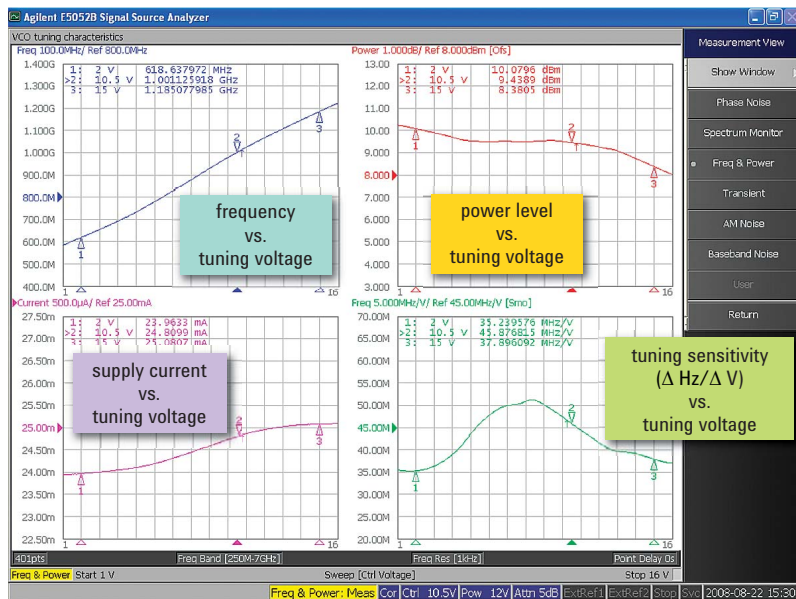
Agilent E5052B Signal Source Analyzer

VCO tuning characteristics

Freq 100.0MHz/ Ref 800.0MHz

| 1: | 2 V | 618.637972 MHz |
|---|---|---|
| >2: | 10.5 V | 1.001125918 GHz |
| 3: | 15 V | 1.185077985 GHz |

1.400G
1.300G
1.200G
1.100G
1.000G
900.0M
800.0M
700.0M
600.0M
500.0M
400.0M

frequency vs. tuning voltage

Power 1.000dB/ Ref 8.000dBm [Ofs]

| 1: | 2 V | 10.0796 dBm |
|---|---|---|
| >2: | 10.5 V | 9.4389 dBm |
| 3: | 15 V | 8.3805 dBm |

13.00
12.00
11.00
10.00
9.000
8.000
7.000
6.000
5.000
4.000
3.000

power level vs. tuning voltage

Current 500.0μA/ Ref 25.00mA

| 1: | 2 V | 23.9633 mA |
|---|---|---|
| >2: | 10.5 V | 24.8099 mA |
| 3: | 15 V | 25.0807 mA |

27.50m
27.00m
26.50m
26.00m
25.50m
25.00m
24.50m
24.00m
23.50m
23.00m
22.50m

supply current vs. tuning voltage

Freq 5.000MHz/V/ Ref 45.00MHz/V [Smo]

| 1: | 2 V | 35.239576 MHz/V |
|---|---|---|
| >2: | 10.5 V | 45.876815 MHz/V |
| 3: | 15 V | 37.896092 MHz/V |

70.00M
65.00M
60.00M
55.00M
50.00M
45.00M
40.00M
35.00M
30.00M
25.00M
20.00M

tuning sensitivity ($\Delta$ Hz/$\Delta$ V) vs. tuning voltage

1 16 1 16 1 16 1 16

Measurement View
Show Window
Phase Noise
Spectrum Monitor
Freq & Power
Transient
AM Noise
Baseband Noise
User
Return

401pts Freq Band [250M-7GHz] Freq Res [1kHz] Point Delay 0s

Freq & Power Start 1 V Sweep [Ctrl Voltage] Stop 16 V

Freq & Power: Meas Cor Ctrl 10.5V Pow 12V Attn 5dB ExtRef1 ExtRef2 Stop Svc 2008-08-22 15:30